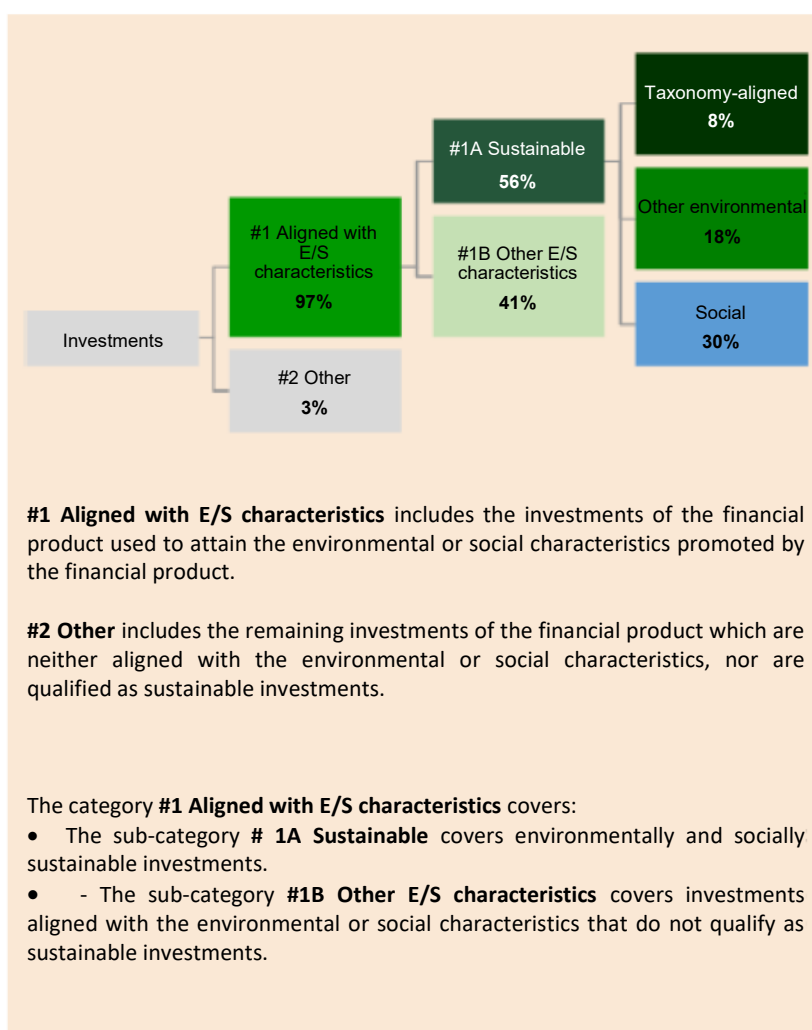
Taxonomy-aligned
8%

#1A Sustainable
56%

Other environmental
18%

#1 Aligned with E/S characteristics
97%

#1B Other E/S characteristics
41%

Social
30%

Investments

#2 Other
3%

**#1 Aligned with E/S characteristics** includes the investments of the financial product used to attain the environmental or social characteristics promoted by the financial product.

**#2 Other** includes the remaining investments of the financial product which are neither aligned with the environmental or social characteristics, nor are qualified as sustainable investments.

The category **#1 Aligned with E/S characteristics** covers:
• The sub-category **# 1A Sustainable** covers environmentally and socially sustainable investments.
• - The sub-category **#1B Other E/S characteristics** covers investments aligned with the environmental or social characteristics that do not qualify as sustainable investments.